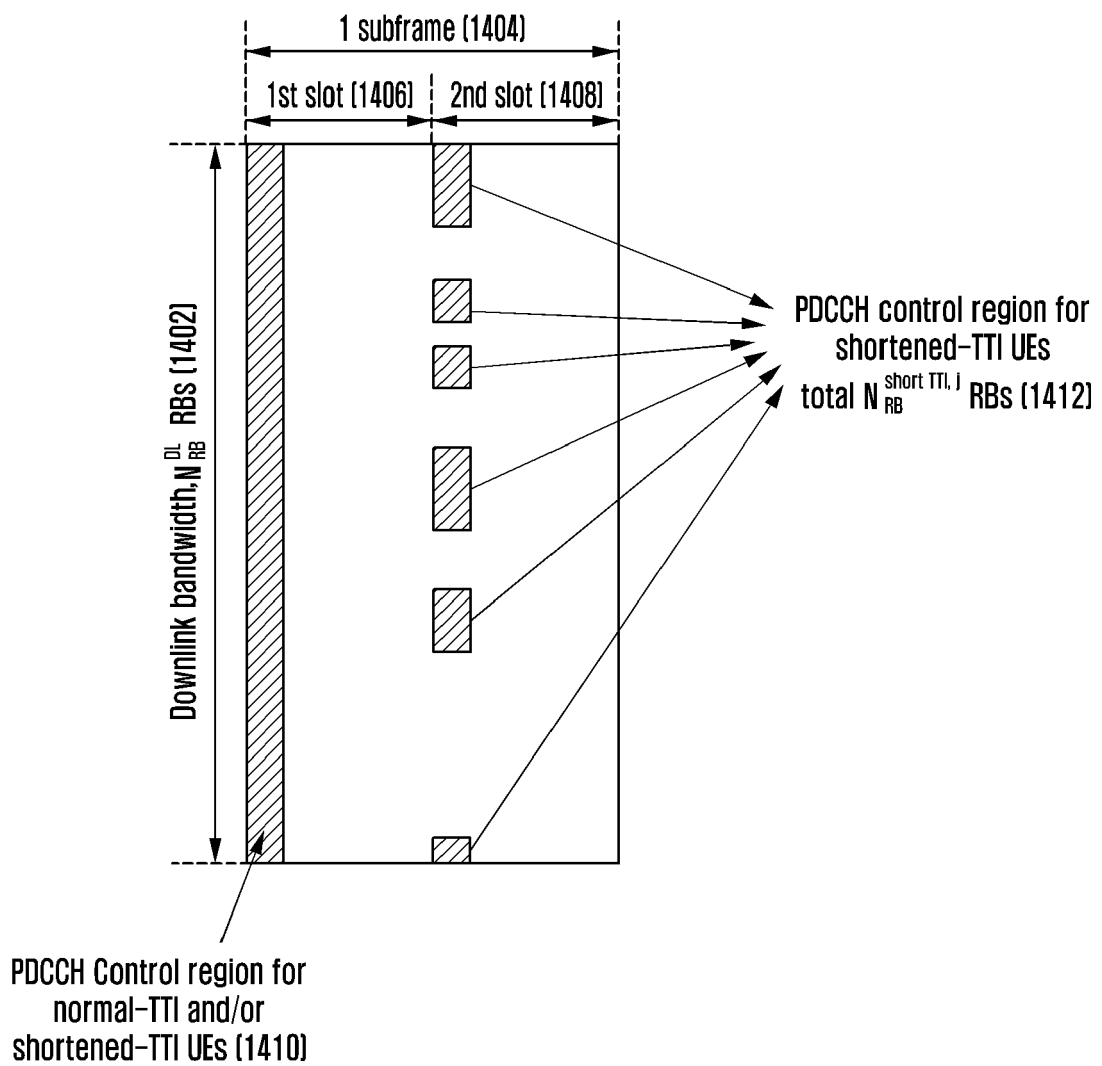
1 subframe (1404)

1st slot (1406)

2nd slot (1408)

Downlink bandwidth, $N_{RB}^{DL}$ RBs (1402)

PDCCH control region for shortened-TTI UEs total $N_{RB}^{short\ TTI,\ j}$ RBs (1412)

PDCCH Control region for normal-TTI and/or shortened-TTI UEs (1410)